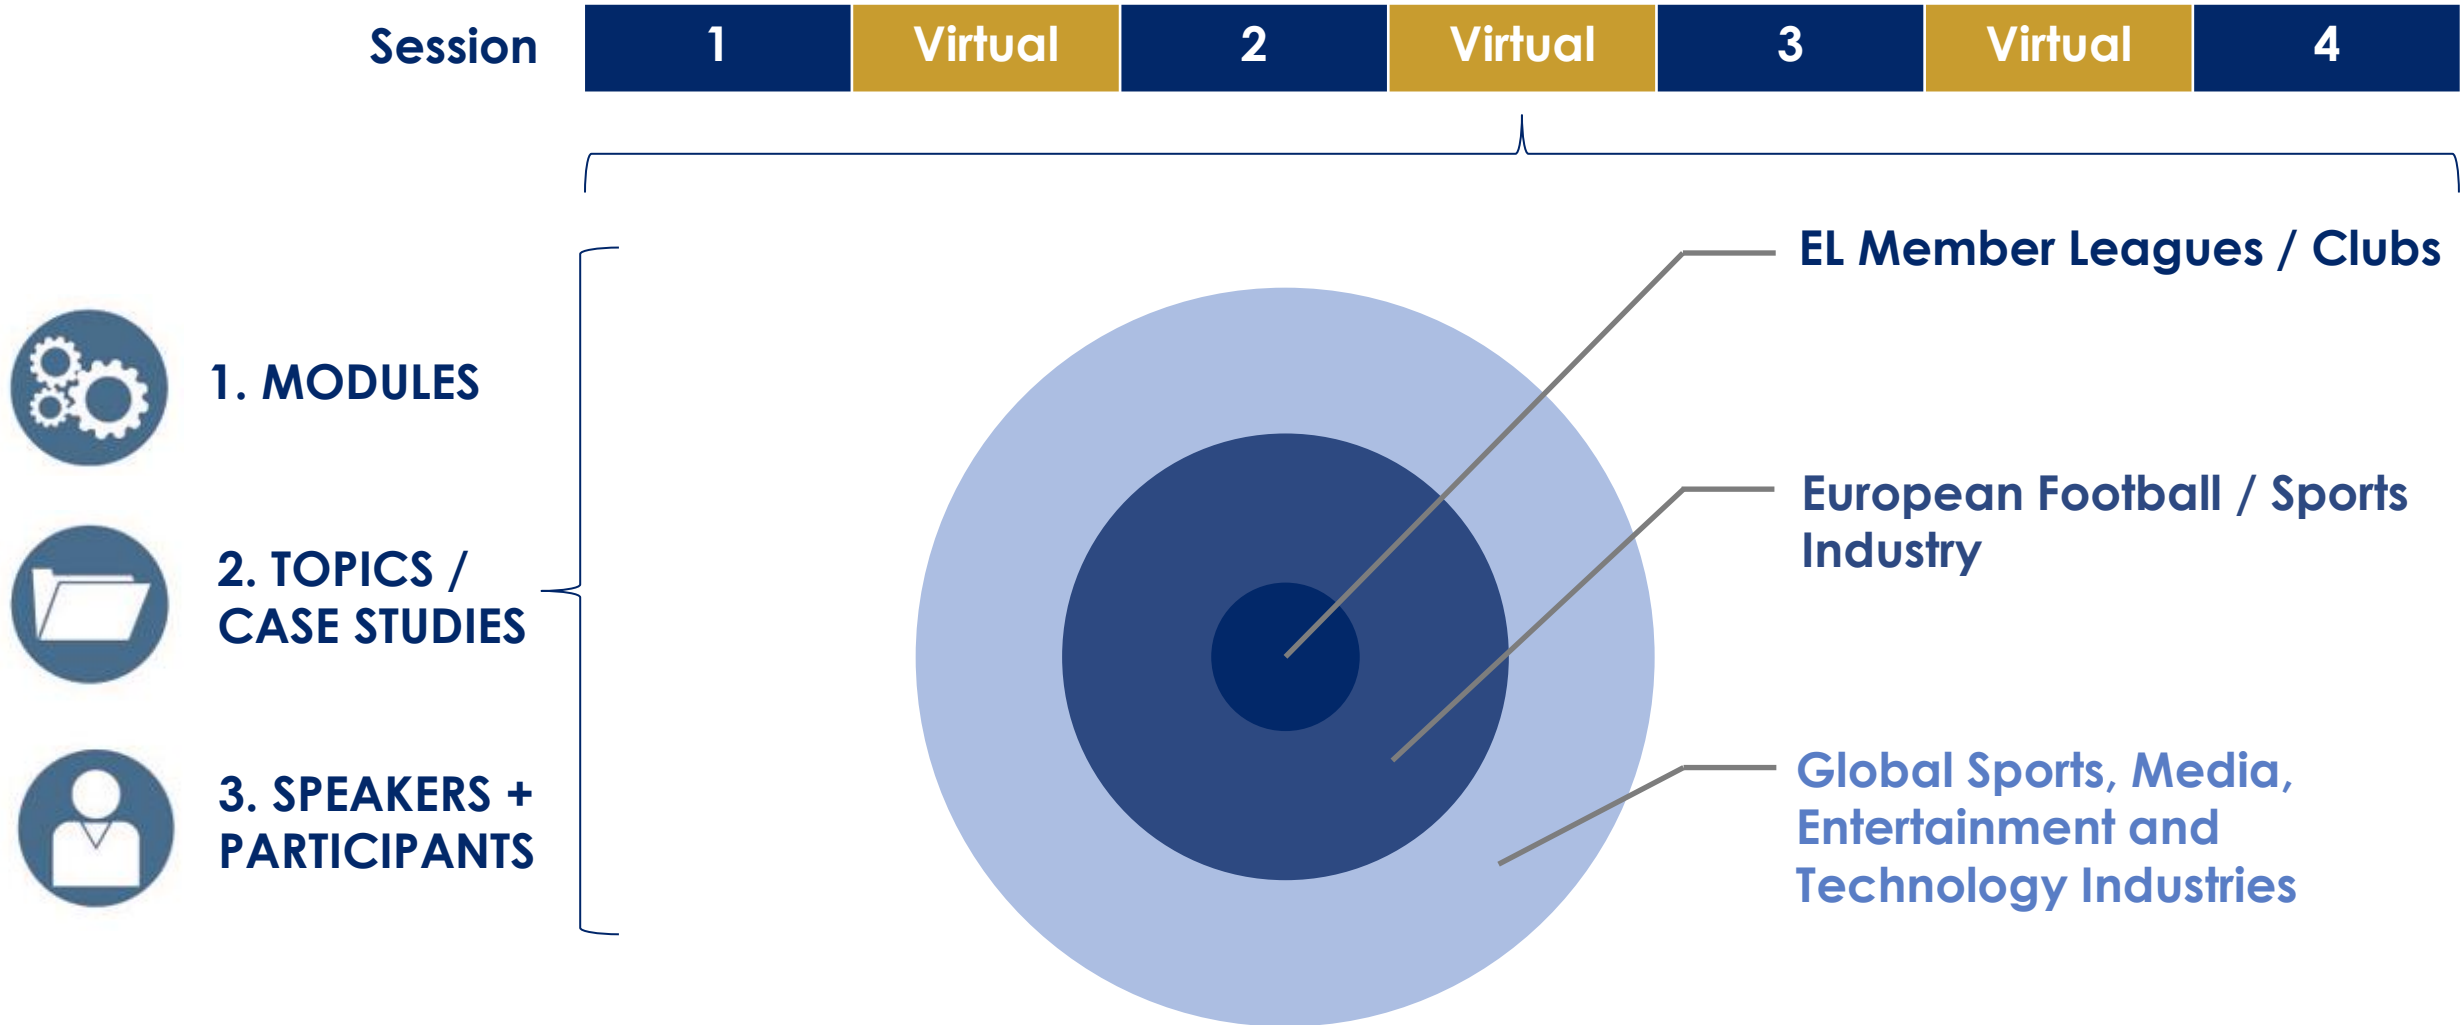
Session

| 1 | Virtual | 2 | Virtual | 3 | Virtual | 4 |
|---|---|---|---|---|---|---|

1. MODULES

2. TOPICS / CASE STUDIES

3. SPEAKERS + PARTICIPANTS

EL Member Leagues / Clubs

European Football / Sports Industry

Global Sports, Media, Entertainment and Technology Industries